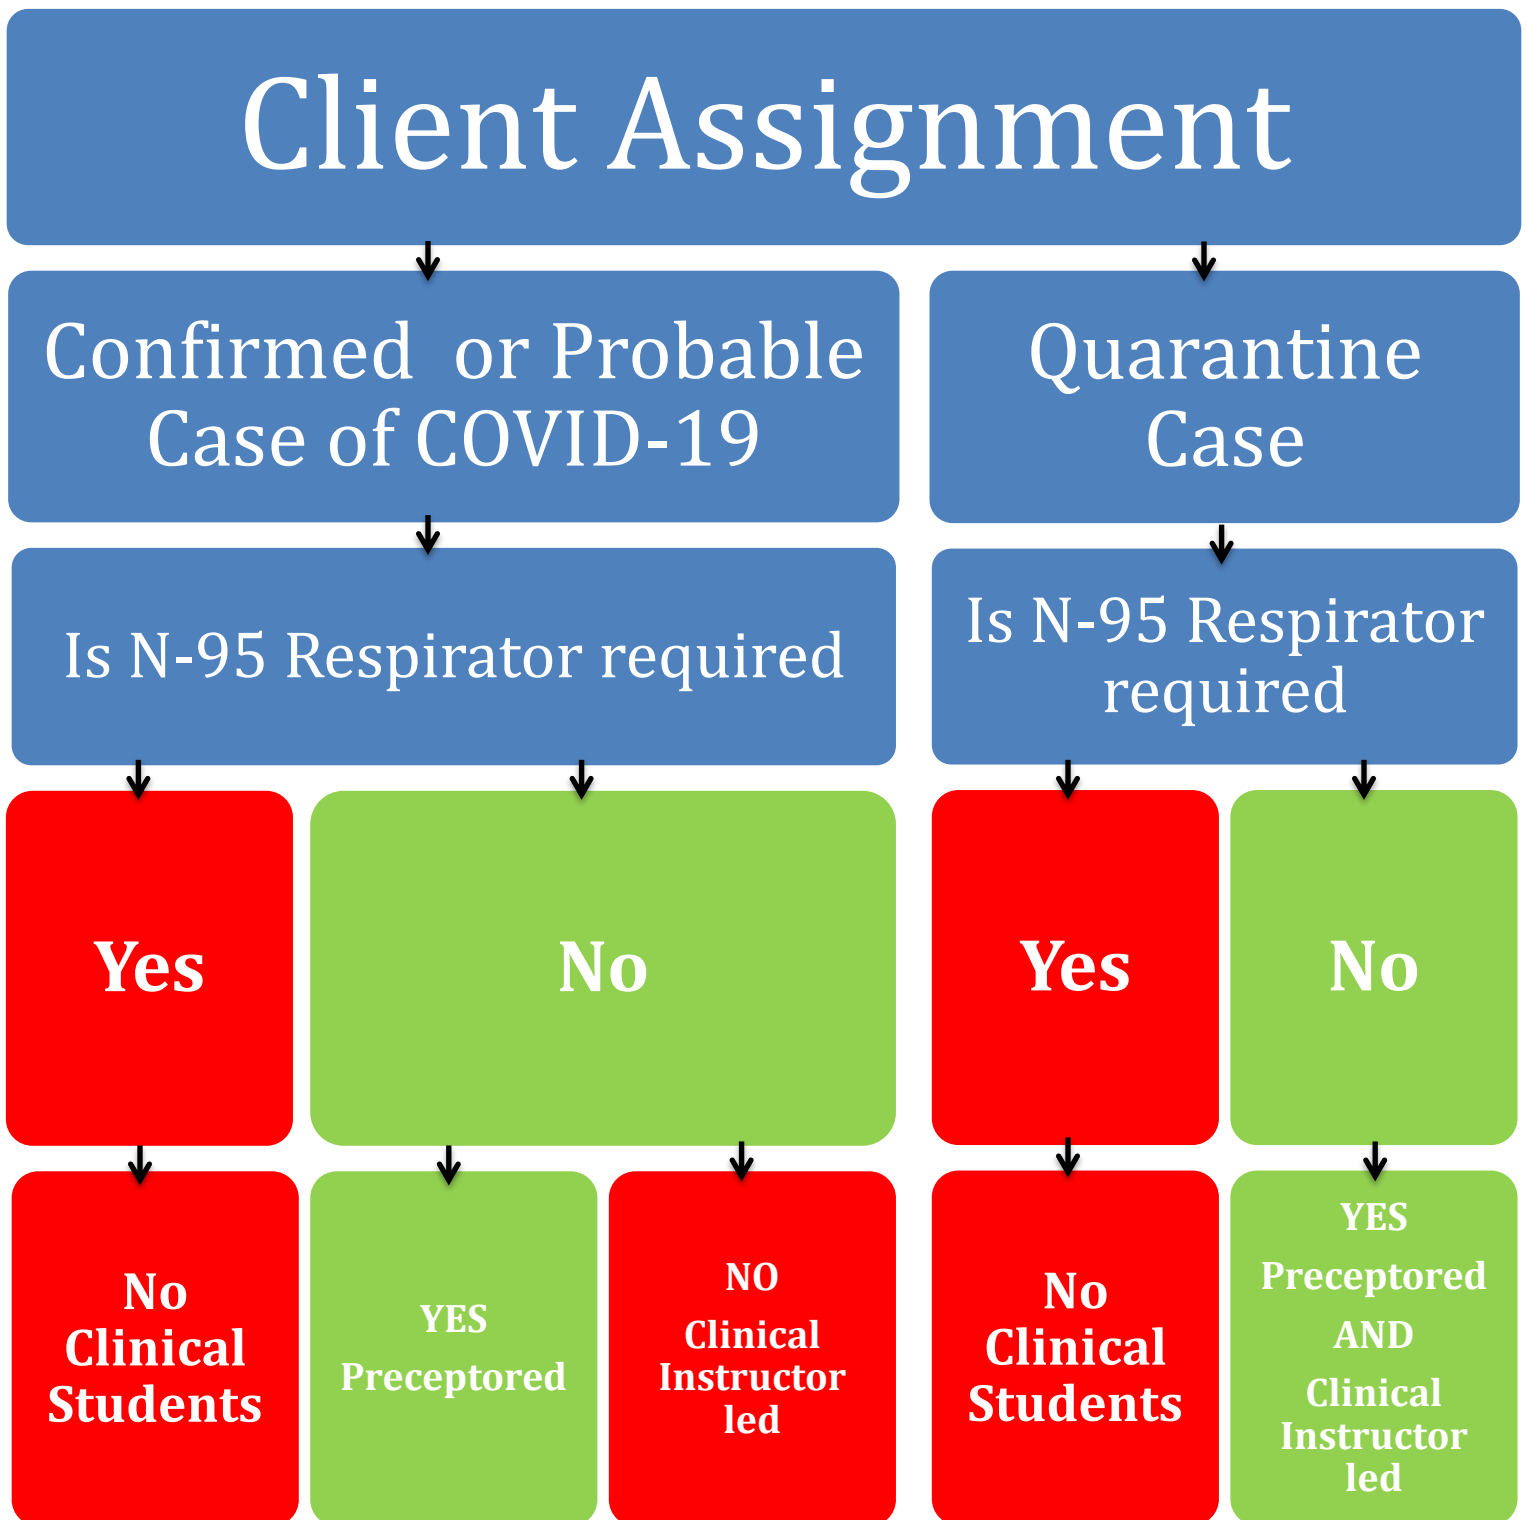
Client Assignment

Confirmed or Probable Case of COVID-19

Quarantine Case

Is N-95 Respirator required

Is N-95 Respirator required

Yes

No

Yes

No

No Clinical Students

YES Preceptored

NO Clinical Instructor led

No Clinical Students

YES Preceptored AND Clinical Instructor led